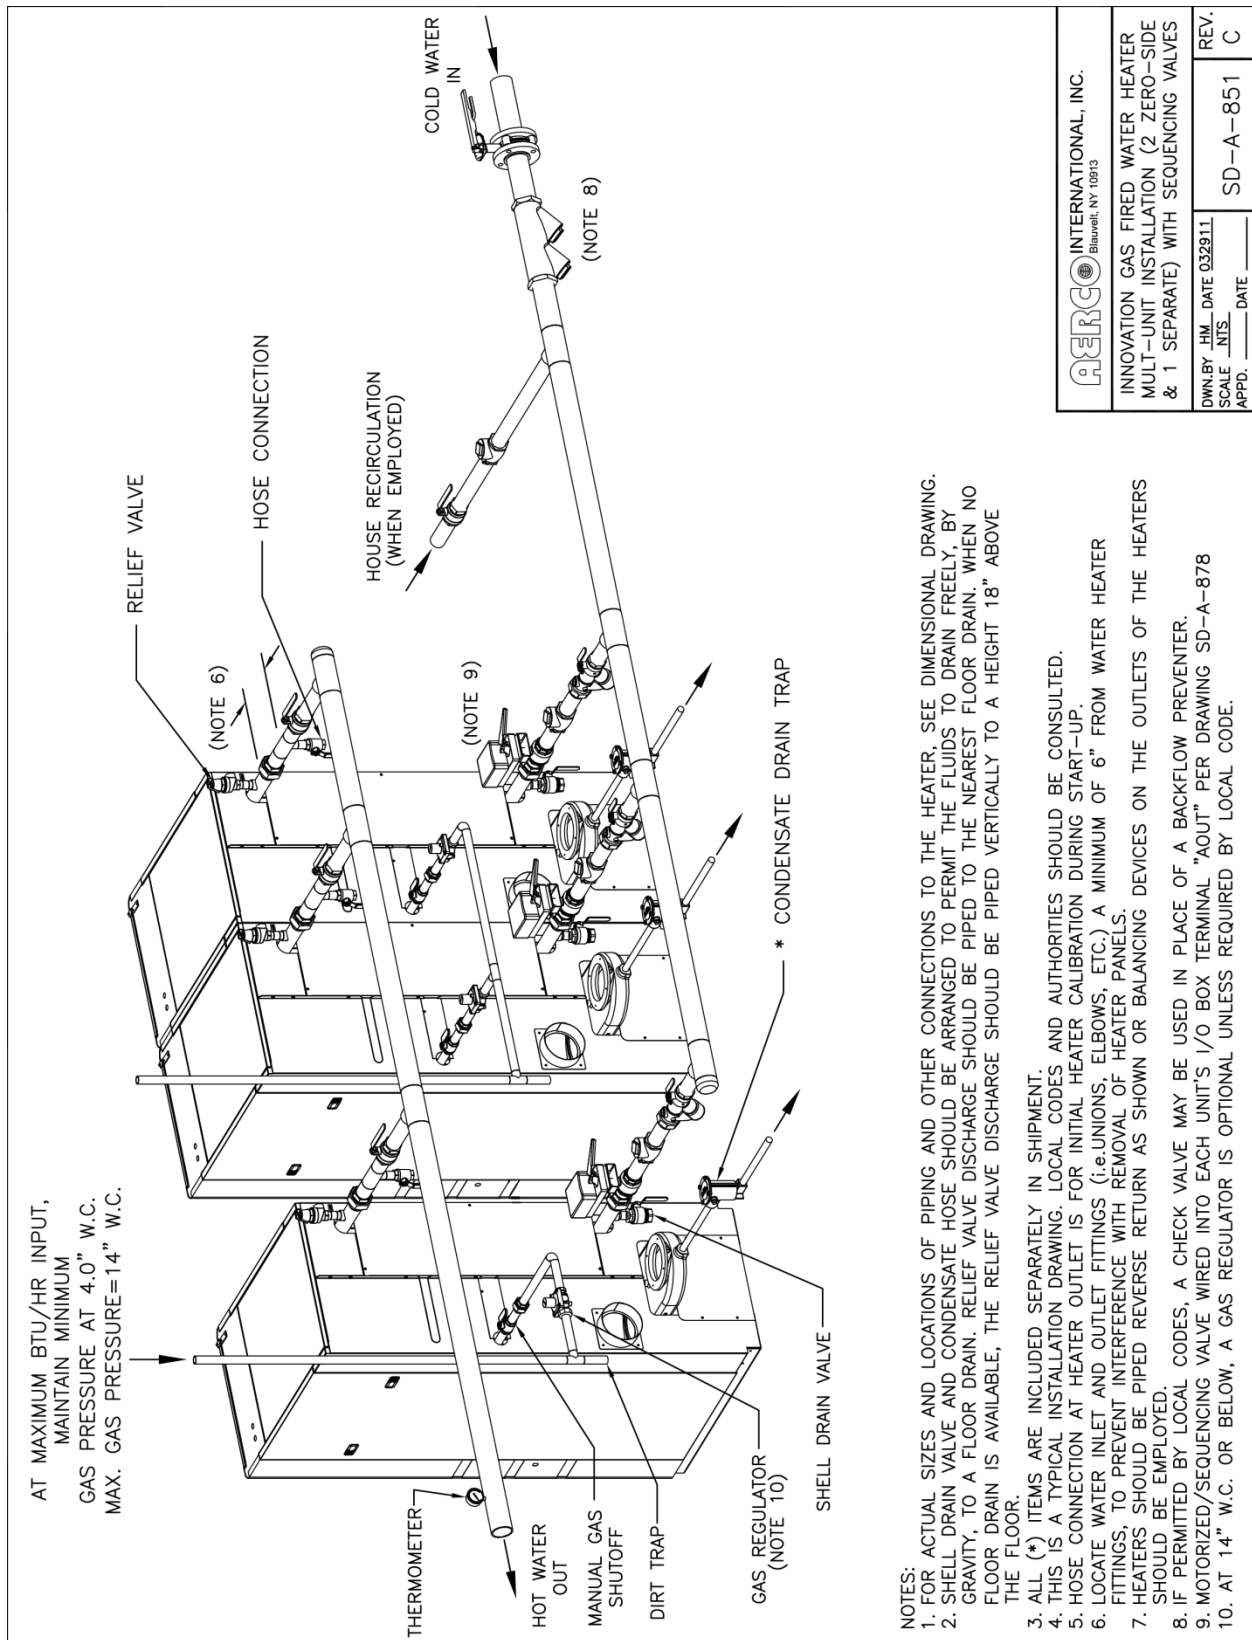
AT MAXIMUM BTU/HR INPUT, MAINTAIN MINIMUM GAS PRESSURE AT 4.0" W.C. MAX. GAS PRESSURE=14" W.C.

RELIEF VALVE

HOSE CONNECTION

(NOTE 6)

HOUSE RECIRCULATION (WHEN EMPLOYED)

COLD WATER IN

(NOTE 8)

(NOTE 9)

THERMOMETER

HOT WATER OUT

MANUAL GAS SHUTOFF

DIRT TRAP

GAS REGULATOR (NOTE 10)

SHELL DRAIN VALVE

* CONDENSATE DRAIN TRAP

NOTES:
1. FOR ACTUAL SIZES AND LOCATIONS OF PIPING AND OTHER CONNECTIONS TO THE HEATER, SEE DIMENSIONAL DRAWING.
2. SHELL DRAIN VALVE AND CONDENSATE HOSE SHOULD BE ARRANGED TO PERMIT THE FLUIDS TO DRAIN FREELY, BY GRAVITY, TO A FLOOR DRAIN. RELIEF VALVE DISCHARGE SHOULD BE PIPED TO THE NEAREST FLOOR DRAIN. WHEN NO FLOOR DRAIN IS AVAILABLE, THE RELIEF VALVE DISCHARGE SHOULD BE PIPED VERTICALLY TO A HEIGHT 18" ABOVE THE FLOOR.
3. ALL (*) ITEMS ARE INCLUDED SEPARATELY IN SHIPMENT.
4. THIS IS A TYPICAL INSTALLATION DRAWING. LOCAL CODES AND AUTHORITIES SHOULD BE CONSULTED.
5. HOSE CONNECTION AT HEATER OUTLET IS FOR INITIAL HEATER CALIBRATION DURING START-UP.
6. LOCATE WATER INLET AND OUTLET FITTINGS (i.e.UNIONS, ELBOWS, ETC.) A MINIMUM OF 6" FROM WATER HEATER FITTINGS, TO PREVENT INTERFERENCE WITH REMOVAL OF HEATER PANELS.
7. HEATERS SHOULD BE PIPED REVERSE RETURN AS SHOWN OR BALANCING DEVICES ON THE OUTLETS OF THE HEATERS SHOULD BE EMPLOYED.
8. IF PERMITTED BY LOCAL CODES, A CHECK VALVE MAY BE USED IN PLACE OF A BACKFLOW PREVENTER.
9. MOTORIZED/SEQUENCING VALVE WIRED INTO EACH UNIT'S I/O BOX TERMINAL "AOUT" PER DRAWING SD-A-878
10. AT 14" W.C. OR BELOW, A GAS REGULATOR IS OPTIONAL UNLESS REQUIRED BY LOCAL CODE.

AERCO INTERNATIONAL, INC. Blauvelt, NY 10913

INNOVATION GAS FIRED WATER HEATER MULT-UNIT INSTALLATION (2 ZERO-SIDE & 1 SEPARATE) WITH SEQUENCING VALVES

DWN.BY HM DATE 032911
SCALE NTS
APPD. _____ DATE _____

SD-A-851

REV. C